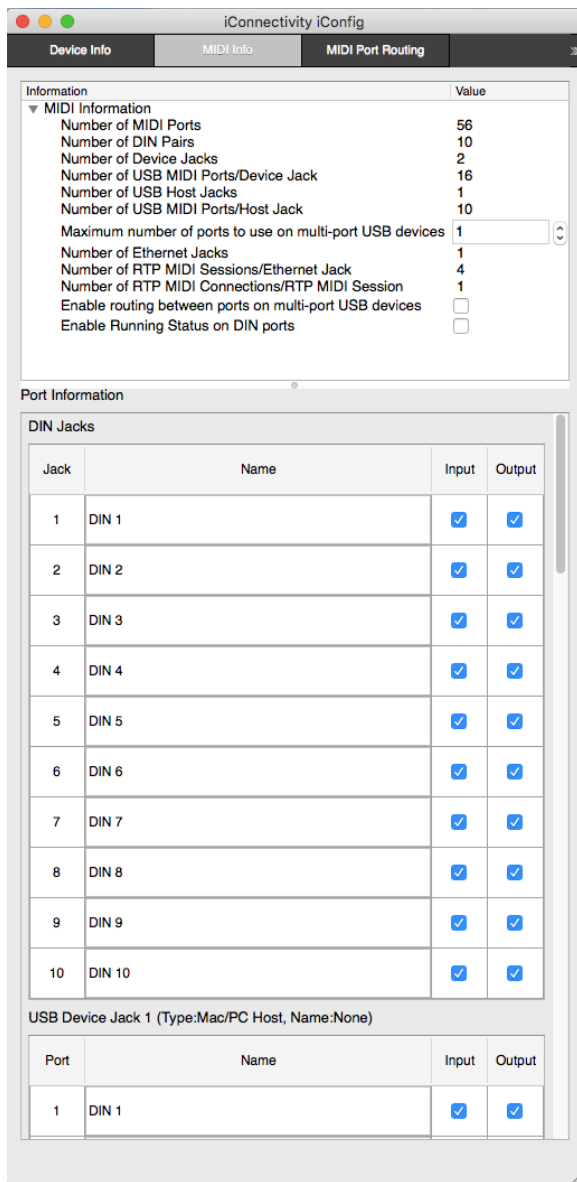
iConnectivity iConfig

Device Info | MIDI Info | MIDI Port Routing

| Information | Value |
|---|---|
| ▼ MIDI Information | |
| Number of MIDI Ports | 56 |
| Number of DIN Pairs | 10 |
| Number of Device Jacks | 2 |
| Number of USB MIDI Ports/Device Jack | 16 |
| Number of USB Host Jacks | 1 |
| Number of USB MIDI Ports/Host Jack | 10 |
| Maximum number of ports to use on multi-port USB devices | 1 |
| Number of Ethernet Jacks | 1 |
| Number of RTP MIDI Sessions/Ethernet Jack | 4 |
| Number of RTP MIDI Connections/RTP MIDI Session | 1 |
| Enable routing between ports on multi-port USB devices | |
| Enable Running Status on DIN ports | |

Port Information

DIN Jacks

| Jack | Name | Input | Output |
|---|---|---|---|
| 1 | DIN 1 | ☑ | ☑ |
| 2 | DIN 2 | ☑ | ☑ |
| 3 | DIN 3 | ☑ | ☑ |
| 4 | DIN 4 | ☑ | ☑ |
| 5 | DIN 5 | ☑ | ☑ |
| 6 | DIN 6 | ☑ | ☑ |
| 7 | DIN 7 | ☑ | ☑ |
| 8 | DIN 8 | ☑ | ☑ |
| 9 | DIN 9 | ☑ | ☑ |
| 10 | DIN 10 | ☑ | ☑ |

USB Device Jack 1 (Type:Mac/PC Host, Name:None)

| Port | Name | Input | Output |
|---|---|---|---|
| 1 | DIN 1 | ☑ | ☑ |